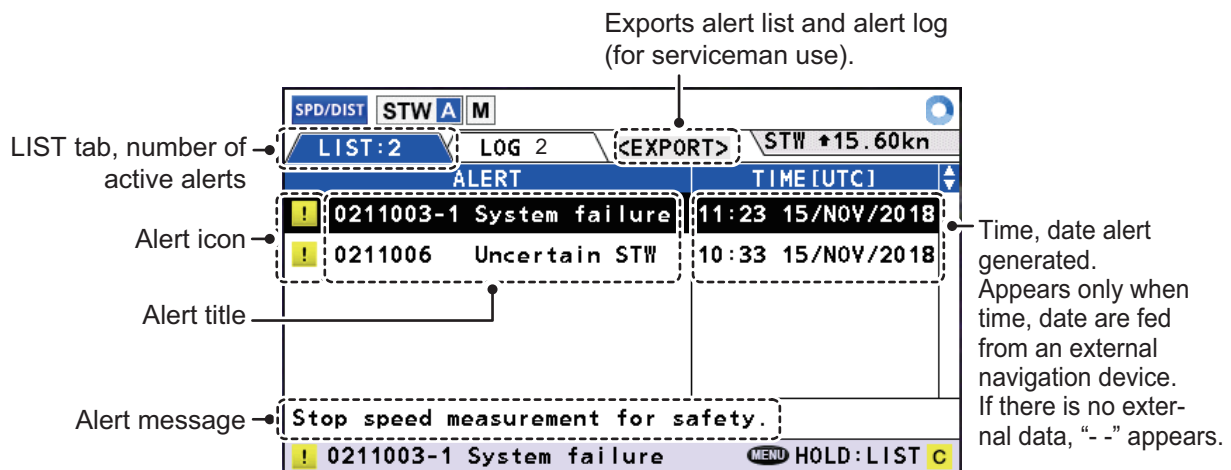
Exports alert list and alert log (for serviceman use).

SPD/DIST STW A M

LIST tab, number of active alerts

LIST:2 LOG 2 <EXPORT> STW ↑15.60kn

ALERT TIME[UTC]

Alert icon

! 0211003-1 System failure 11:23 15/NOV/2018

! 0211006 Uncertain STW 10:33 15/NOV/2018

Time, date alert generated. Appears only when time, date are fed from an external navigation device. If there is no external data, "- -" appears.

Alert title

Alert message

Stop speed measurement for safety.

! 0211003-1 System failure MENU HOLD:LIST C